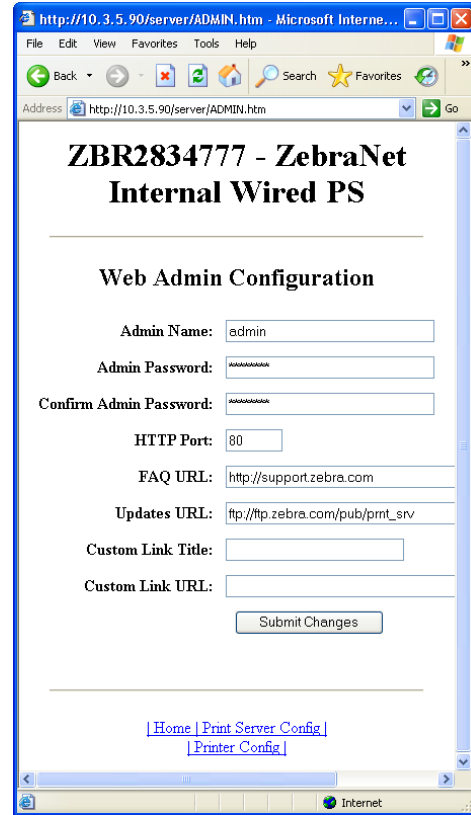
http://10.3.5.90/server/ADMIN.htm - Microsoft Interne...

File Edit View Favorites Tools Help

Back Search Favorites

Address http://10.3.5.90/server/ADMIN.htm Go

ZBR2834777 - ZebraNet Internal Wired PS

Web Admin Configuration

Admin Name: admin

Admin Password: ********

Confirm Admin Password: ********

HTTP Port: 80

FAQ URL: http://support.zebra.com

Updates URL: ftp://ftp.zebra.com/pub/prnt_srv

Custom Link Title:

Custom Link URL:

Submit Changes

| Home | Print Server Config |
| Printer Config |

Internet